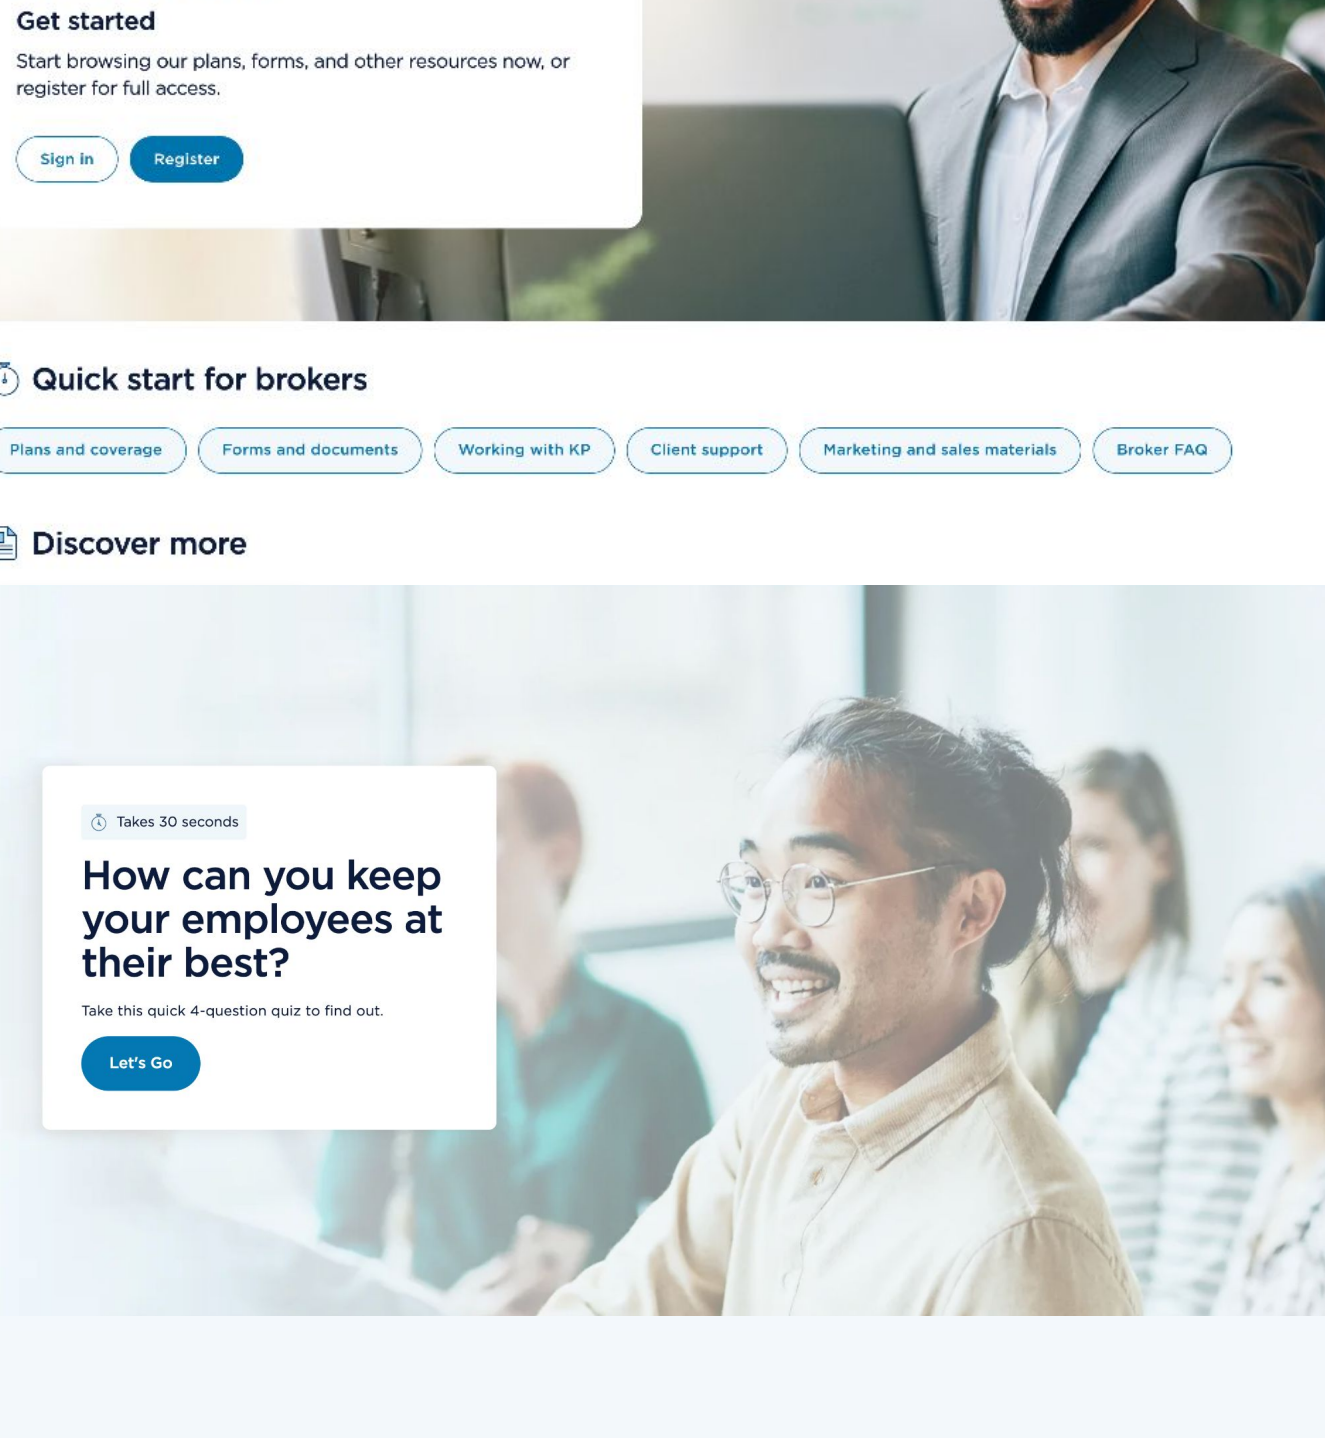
Get started

Start browsing our plans, forms, and other resources now, or register for full access.

Sign in

Register

Quick start for brokers

Plans and coverage

Forms and documents

Working with KP

Client support

Marketing and sales materials

Broker FAQ

Discover more

Takes 30 seconds

How can you keep your employees at their best?

Take this quick 4-question quiz to find out.

Let's Go